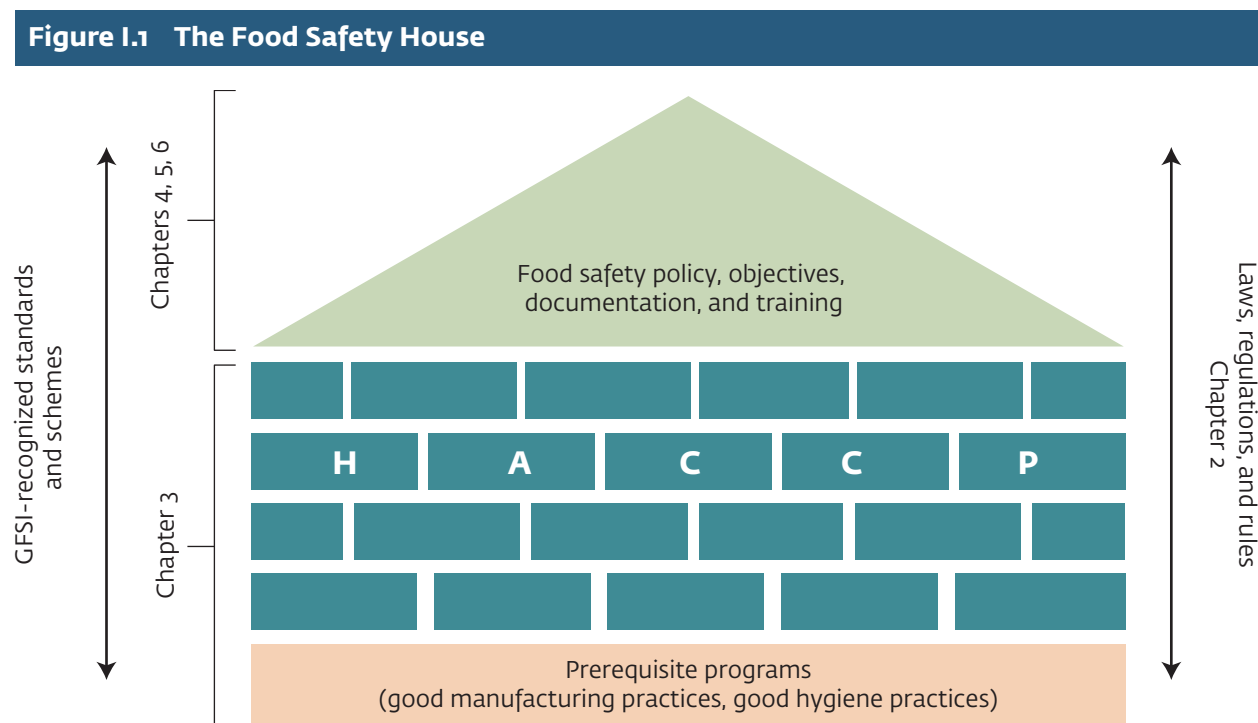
Figure I.1 The Food Safety House

GFSI-recognized standards and schemes

Chapters 4, 5, 6

Chapter 3

Food safety policy, objectives, documentation, and training

H A C C P

Prerequisite programs (good manufacturing practices, good hygiene practices)

Laws, regulations, and rules Chapter 2